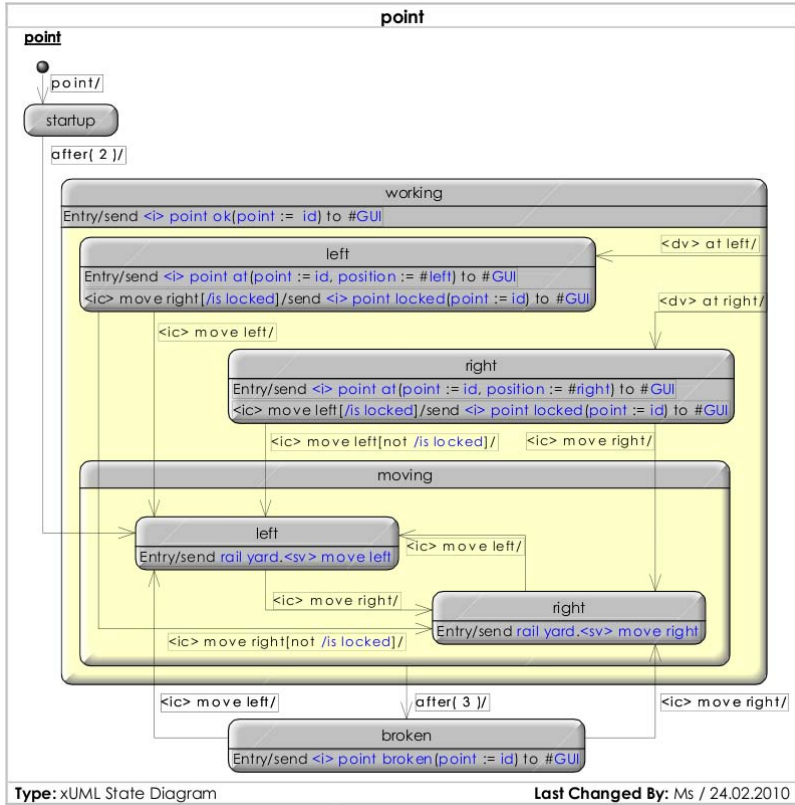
point

point

point/

startup

after( 2 )/

working

Entry/send <i> point ok(point := id) to #GUI

left

Entry/send <i> point at(point := id, position := #left) to #GUI

<ic> move right[/is locked]/send <i> point locked(point := id) to #GUI

<dv> at left/

<dv> at right/

<ic> move left/

right

Entry/send <i> point at(point := id, position := #right) to #GUI

<ic> move left[/is locked]/send <i> point locked(point := id) to #GUI

<ic> move left[not /is locked]/

<ic> move right/

moving

left

Entry/send rail yard.<sv> move left

<ic> move left/

<ic> move right/

right

Entry/send rail yard.<sv> move right

<ic> move right[not /is locked]/

<ic> move left/

after( 3 )/

<ic> move right/

broken

Entry/send <i> point broken(point := id) to #GUI

Type: xUML State Diagram

Last Changed By: Ms / 24.02.2010